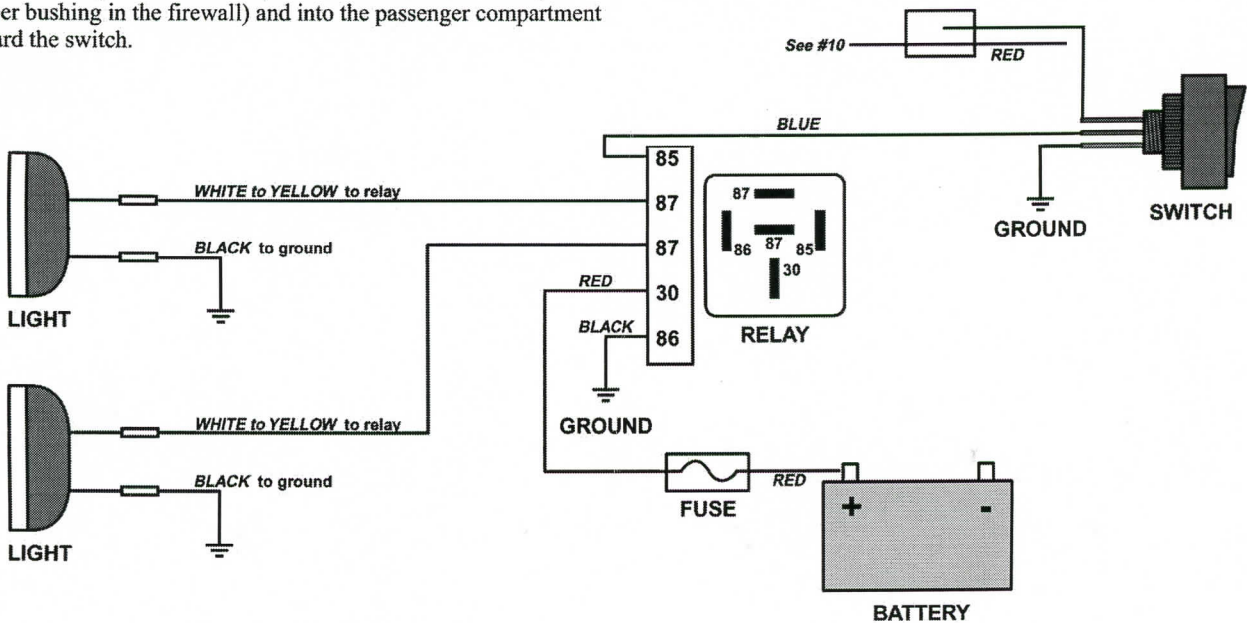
er bushing in the firewall) and into the passenger compartment
ard the switch.

See #10
RED
BLUE
85
87
87
30
86
87
86 87 85
30
RELAY
WHITE to YELLOW to relay
BLACK to ground
LIGHT
RED
BLACK
GROUND
GROUND
SWITCH
WHITE to YELLOW to relay
BLACK to ground
LIGHT
FUSE
RED
+
-
BATTERY